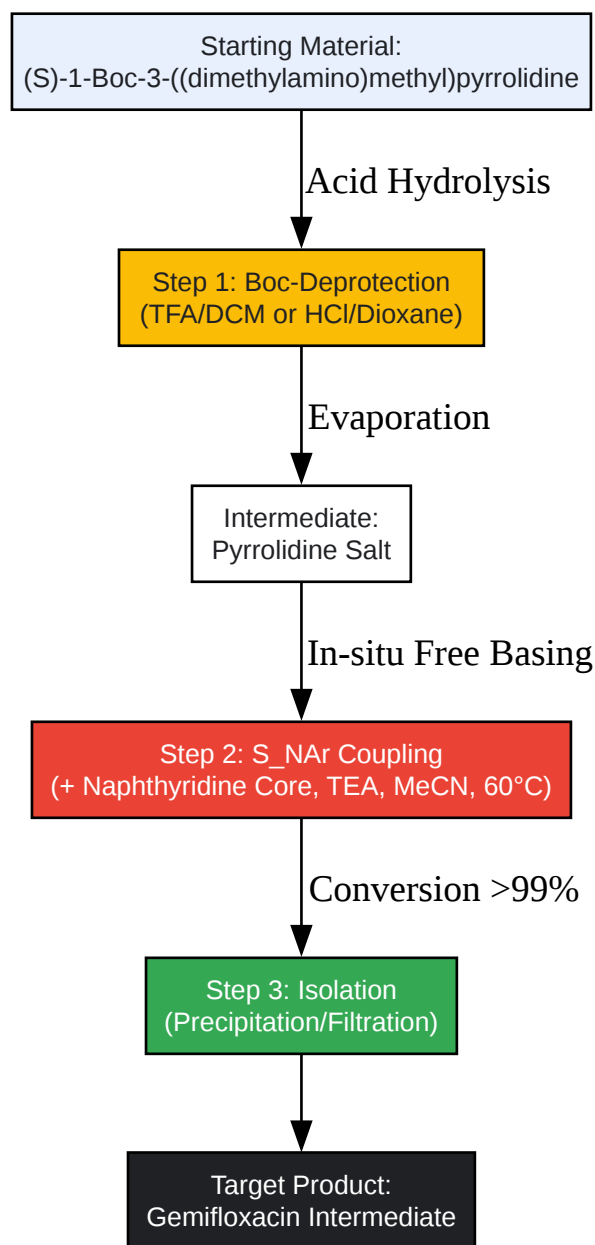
Starting Material:
(S)-1-Boc-3-((dimethylamino)methyl)pyrrolidine

Acid Hydrolysis

Step 1: Boc-Deprotection
(TFA/DCM or HCl/Dioxane)

Evaporation

Intermediate:
Pyrrolidine Salt

In-situ Free Basing

Step 2: S_NAr Coupling
(+ Naphthyridine Core, TEA, MeCN, 60°C)

Conversion >99%

Step 3: Isolation
(Precipitation/Filtration)

Target Product:
Gemifloxacin Intermediate